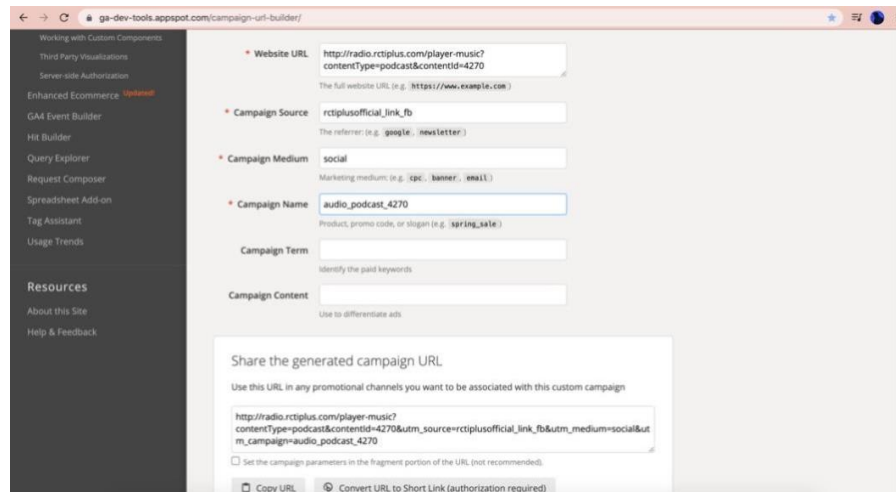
ga-dev-tools.appspot.com/campaign-url-builder/

Working with Custom Components
Third Party Visualizations
Server-side Authorization
Enhanced Ecommerce Updated!
GA4 Event Builder
Hit Builder
Query Explorer
Request Composer
Spreadsheet Add-on
Tag Assistant
Usage Trends

Resources
About this Site
Help & Feedback

* Website URL
http://radio.rctiplus.com/player-music?contentType=podcast&contentId=4270
The full website URL (e.g. https://www.example.com )

* Campaign Source
rctiplusofficial_link_fb
The referrer: (e.g. google , newsletter )

* Campaign Medium
social
Marketing medium: (e.g. cpc , banner , email )

* Campaign Name
audio_podcast_4270
Product, promo code, or slogan (e.g. spring_sale )

Campaign Term
Identify the paid keywords

Campaign Content
Use to differentiate ads

Share the generated campaign URL
Use this URL in any promotional channels you want to be associated with this custom campaign

http://radio.rctiplus.com/player-music?contentType=podcast&contentId=4270&utm_source=rctiplusofficial_link_fb&utm_medium=social&utm_campaign=audio_podcast_4270

Set the campaign parameters in the fragment portion of the URL (not recommended).

Copy URL
Convert URL to Short Link (authorization required)